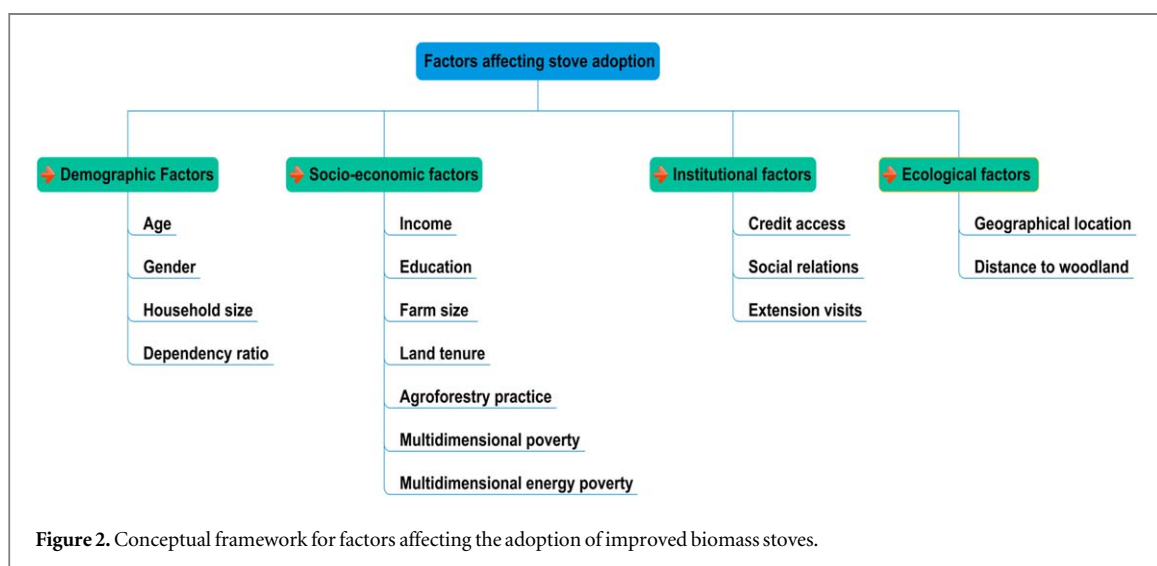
Factors affecting stove adoption

Demographic Factors
Age
Gender
Household size
Dependency ratio

Socio-economic factors
Income
Education
Farm size
Land tenure
Agroforestry practice
Multidimensional poverty
Multidimensional energy poverty

Institutional factors
Credit access
Social relations
Extension visits

Ecological factors
Geographical location
Distance to woodland

Figure 2. Conceptual framework for factors affecting the adoption of improved biomass stoves.